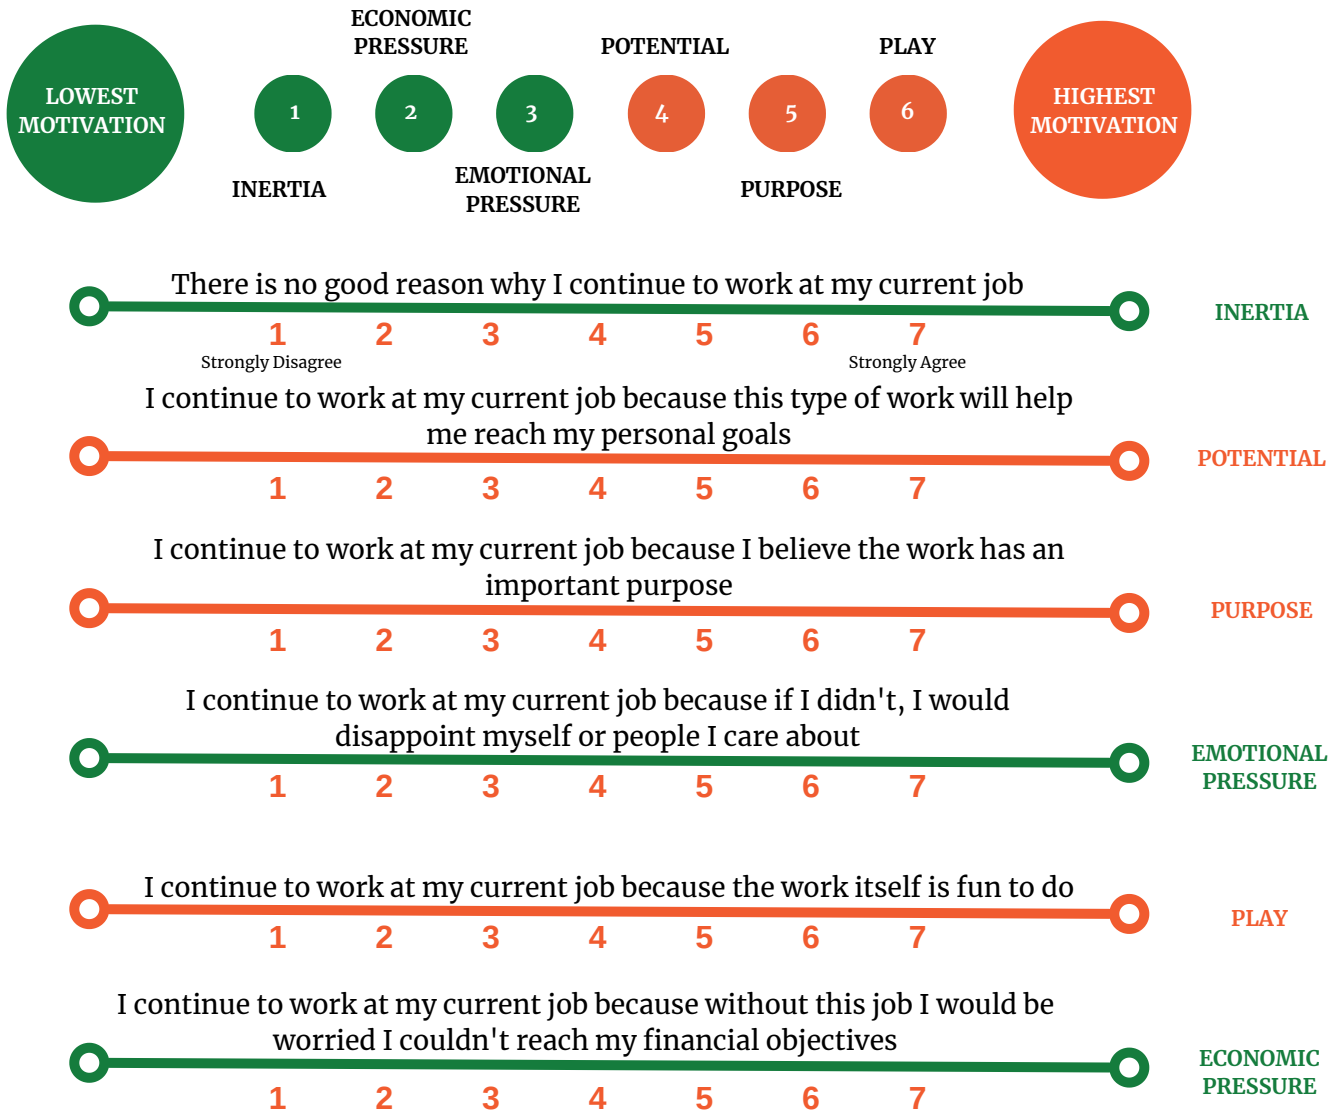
LOWEST MOTIVATION

ECONOMIC PRESSURE

POTENTIAL

PLAY

HIGHEST MOTIVATION

1

2

3

4

5

6

INERTIA

EMOTIONAL PRESSURE

PURPOSE

There is no good reason why I continue to work at my current job

1 2 3 4 5 6 7

Strongly Disagree

Strongly Agree

INERTIA

I continue to work at my current job because this type of work will help me reach my personal goals

1 2 3 4 5 6 7

POTENTIAL

I continue to work at my current job because I believe the work has an important purpose

1 2 3 4 5 6 7

PURPOSE

I continue to work at my current job because if I didn't, I would disappoint myself or people I care about

1 2 3 4 5 6 7

EMOTIONAL PRESSURE

I continue to work at my current job because the work itself is fun to do

1 2 3 4 5 6 7

PLAY

I continue to work at my current job because without this job I would be worried I couldn't reach my financial objectives

1 2 3 4 5 6 7

ECONOMIC PRESSURE